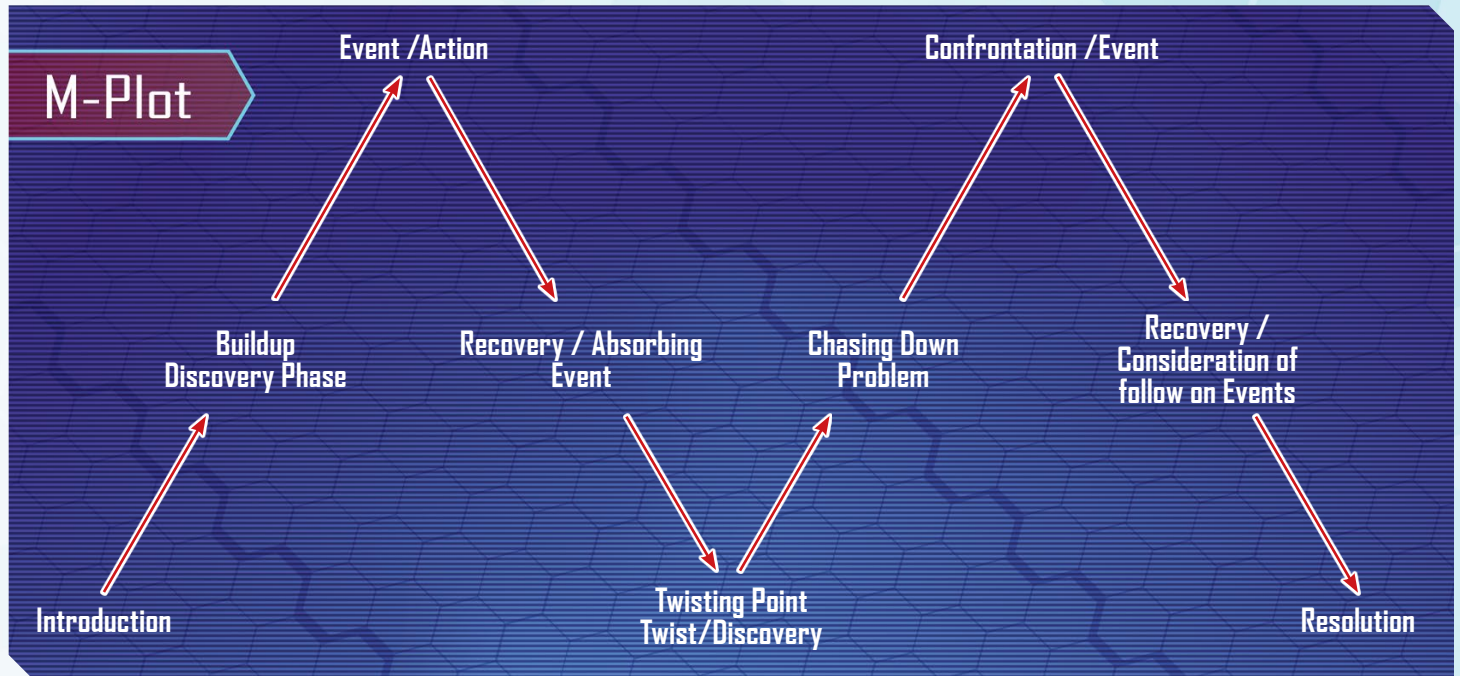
M-Plot

Event /Action

Confrontation /Event

Buildup
Discovery Phase

Recovery / Absorbing
Event

Chasing Down
Problem

Recovery /
Consideration of
follow on Events

Introduction

Twisting Point
Twist/Discovery

Resolution